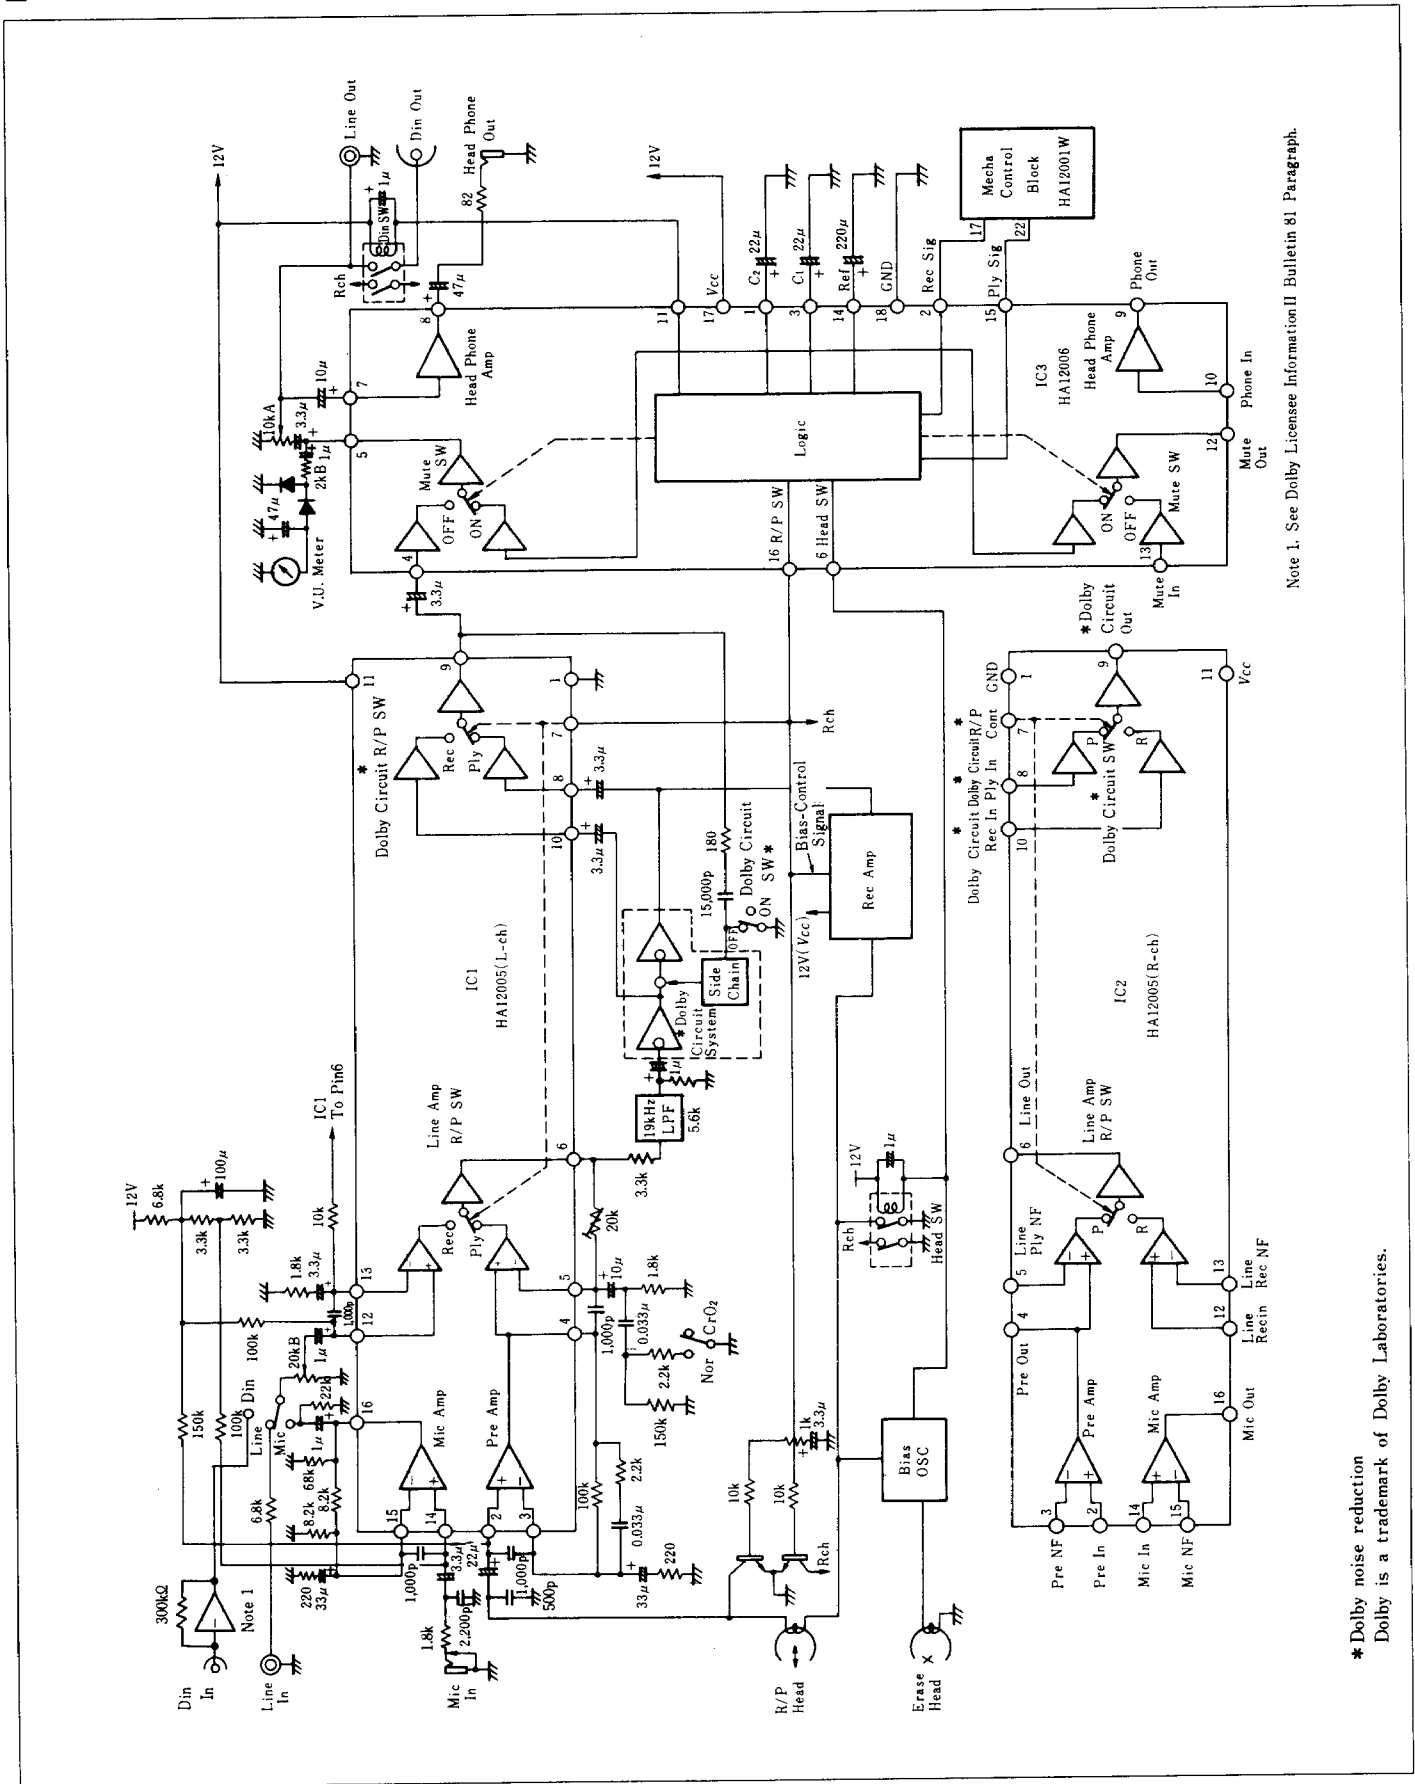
Line Out
Din Out
Head Phone Out
12V
Din SW
$1\mu$
82
Rch
$47\mu$
8
Head Phone Amp
$10\mu$
7
10kA
$3.3\mu$
5
$1\mu$
2kB
$47\mu$
V.U. Meter
Mute SW
OFF
ON
4
$3.3\mu$
12V
Vcc
17
11
$C_2$ $22\mu$
1
$C_1$ $22\mu$
3
Ref $220\mu$
14
GND
18
Rec Sig
2
Ply Sig
15
Mecha Control Block
HA12001W
17
22
Logic
16 R/P SW
6 Head SW
Phone Out
9
IC3
HA12006
Head Phone Amp
10
Phone In
12
Mute Out
Mute SW
ON
OFF
13
Mute In
Note 1. See Dolby Licensee Information II Bulletin 81 Paragraph.
11
Dolby Circuit R/P SW ＊
9
Rec
Ply
1
7
Rch
8
$3.3\mu$
10
$3.3\mu$
180
Dolby Circuit SW ＊
ON
OFF
15,000p
Bias-Control Signal
Rec Amp
12V(Vcc)
Side Chain
＊Dolby Circuit System
$1\mu$
19kHz LPF
5.6k
IC1
HA12005(L-ch)
IC1 To Pin6
＊Dolby Circuit Out
GND
1
9
11
Vcc
＊Dolby Circuit R/P Cont
7
＊Dolby Circuit Ply In
8
＊Dolby Circuit Rec In
10
P
R
＊Dolby Circuit SW
IC2
HA12005(R-ch)
12V
6.8k
$100\mu$
3.3k
3.3k
10k
Line Amp R/P SW
6
3.3k
20k
1.8k
$3.3\mu$
13
Rec
Ply
12
100k
1,000p
20kB
$1\mu$
22k
Din
Line
Mic
$1\mu$
16
Mic Amp
Pre Amp
5
$10\mu$
1.8k
4
1,000p
$0.033\mu$
2.2k
Nor
$CrO_2$
150k
150k
100k
68k
8.2k
8.2k
6.8k
15
14
2
3
100k
2.2k
$0.033\mu$
220
$33\mu$
220
$33\mu$
1,000p
$3.3\mu$
$22\mu$
1,000p
500p
$33\mu$
1.8k
2,200p
300kΩ
Note 1
Din In
Line In
Mic In
12V
$1\mu$
Rch
Head SW
1k
$3.3\mu$
10k
10k
Rch
Bias OSC
R/P Head
Erase Head
Line Out
6
Line Amp R/P SW
P
R
5
Line Ply NF
13
Line Rec NF
4
Pre Out
12
Line Recin
Pre Amp
Mic Amp
16
Mic Out
3
2
14
15
Pre NF
Pre In
Mic In
Mic NF
＊Dolby noise reduction
Dolby is a trademark of Dolby Laboratories.